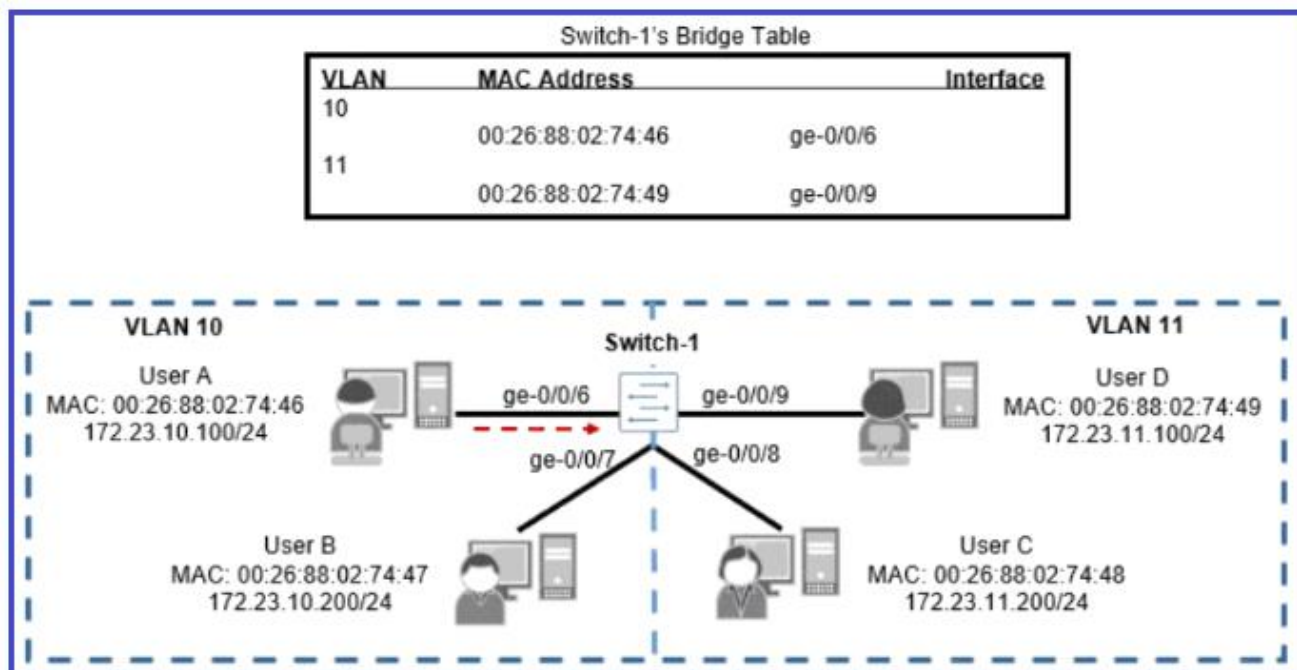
Switch-1's Bridge Table

| VLAN | MAC Address | Interface |
|---|---|---|
| 10 | | |
| | 00:26:88:02:74:46 | ge-0/0/6 |
| 11 | | |
| | 00:26:88:02:74:49 | ge-0/0/9 |

VLAN 10

VLAN 11

Switch-1

User A
MAC: 00:26:88:02:74:46
172.23.10.100/24

ge-0/0/6

ge-0/0/9

User D
MAC: 00:26:88:02:74:49
172.23.11.100/24

ge-0/0/7

ge-0/0/8

User B
MAC: 00:26:88:02:74:47
172.23.10.200/24

User C
MAC: 00:26:88:02:74:48
172.23.11.200/24